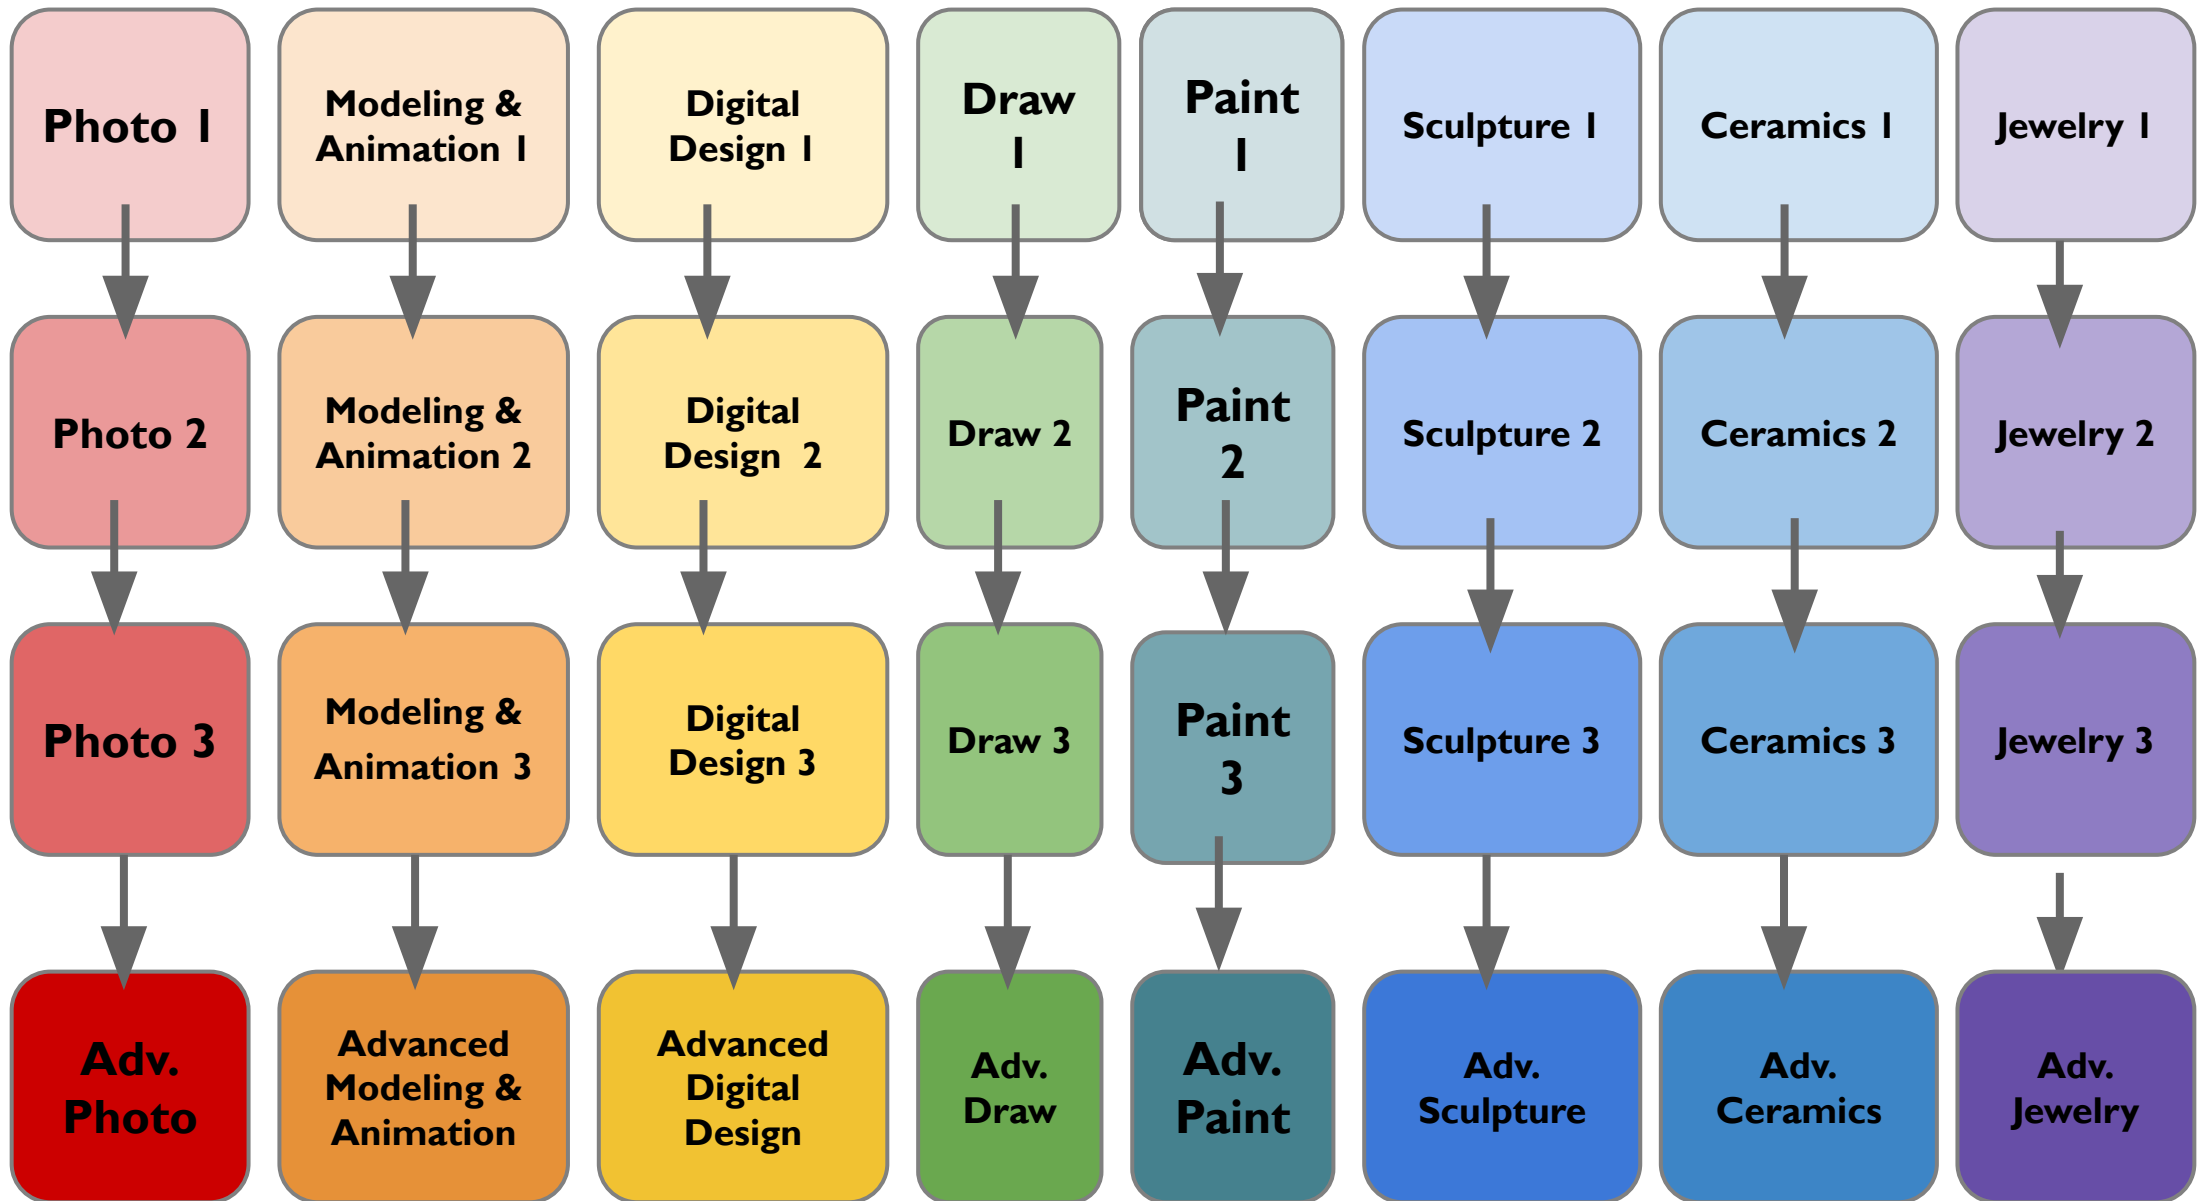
Photo 1

Photo 2

Photo 3

Adv. Photo

Modeling & Animation 1

Modeling & Animation 2

Modeling & Animation 3

Advanced Modeling & Animation

Digital Design 1

Digital Design 2

Digital Design 3

Advanced Digital Design

Draw 1

Draw 2

Draw 3

Adv. Draw

Paint 1

Paint 2

Paint 3

Adv. Paint

Sculpture 1

Sculpture 2

Sculpture 3

Adv. Sculpture

Ceramics 1

Ceramics 2

Ceramics 3

Adv. Ceramics

Jewelry 1

Jewelry 2

Jewelry 3

Adv. Jewelry